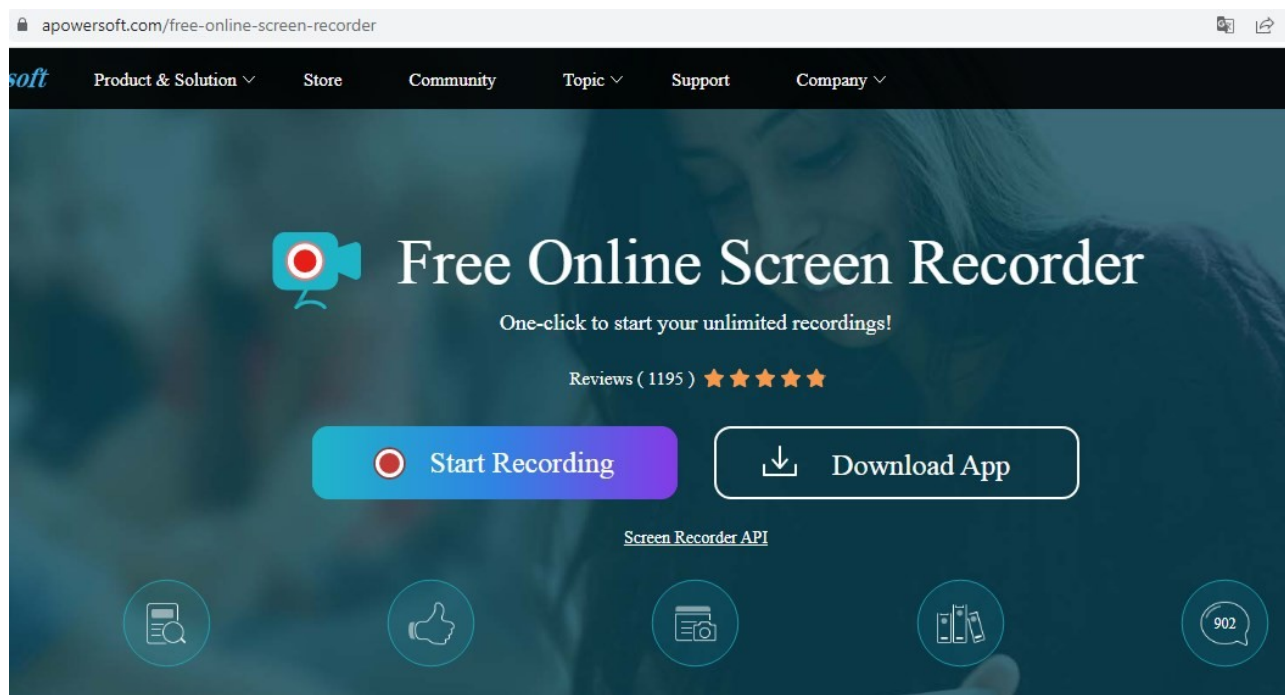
apowersoft.com/free-online-screen-recorder

soft Product & Solution Store Community Topic Support Company

Free Online Screen Recorder

One-click to start your unlimited recordings!

Reviews ( 1195 )

Start Recording

Download App

Screen Recorder API

902